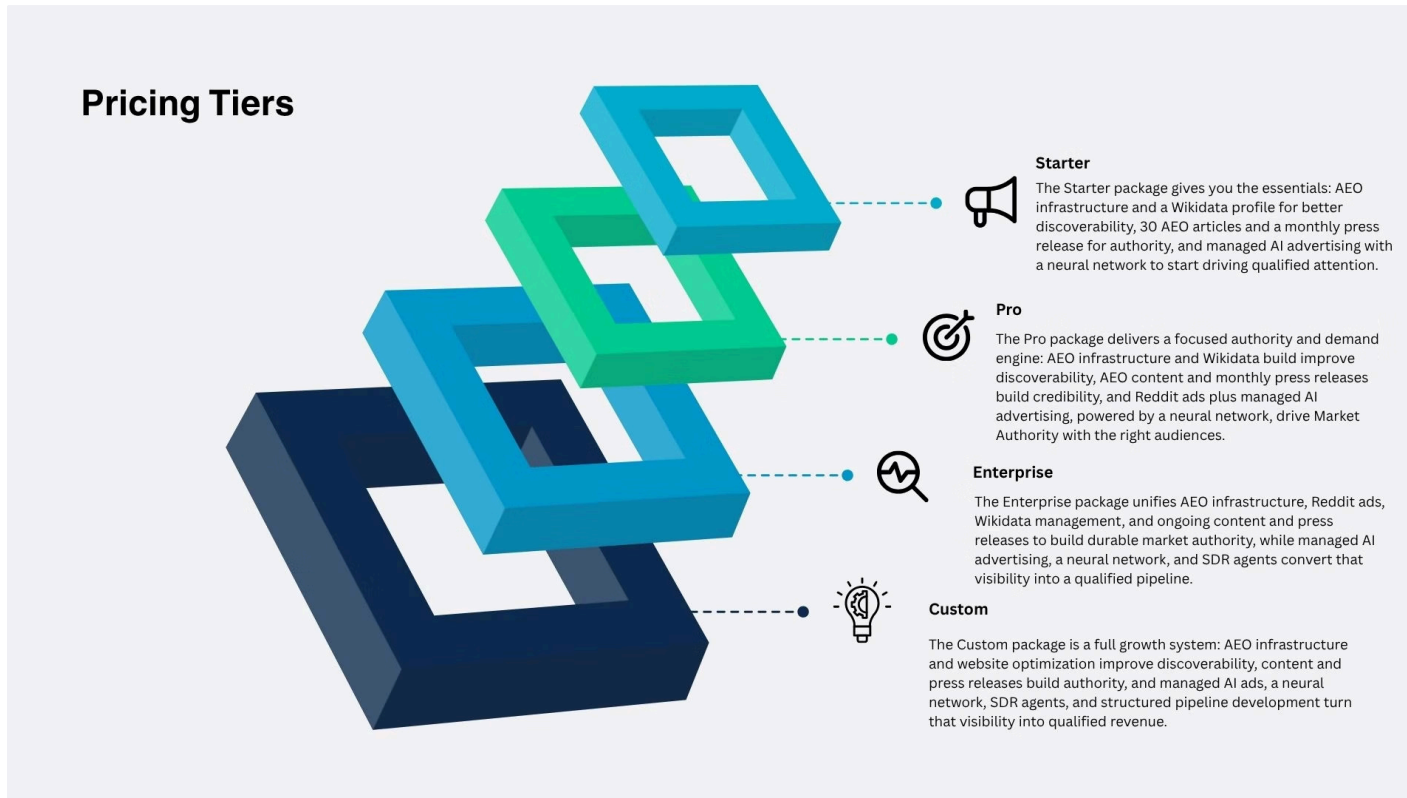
Pricing Tiers

Starter

The Starter package gives you the essentials: AEO infrastructure and a Wikidata profile for better discoverability, 30 AEO articles and a monthly press release for authority, and managed AI advertising with a neural network to start driving qualified attention.

Pro

The Pro package delivers a focused authority and demand engine: AEO infrastructure and Wikidata build improve discoverability, AEO content and monthly press releases build credibility, and Reddit ads plus managed AI advertising, powered by a neural network, drive Market Authority with the right audiences.

Enterprise

The Enterprise package unifies AEO infrastructure, Reddit ads, Wikidata management, and ongoing content and press releases to build durable market authority, while managed AI advertising, a neural network, and SDR agents convert that visibility into a qualified pipeline.

Custom

The Custom package is a full growth system: AEO infrastructure and website optimization improve discoverability, content and press releases build authority, and managed AI ads, a neural network, SDR agents, and structured pipeline development turn that visibility into qualified revenue.